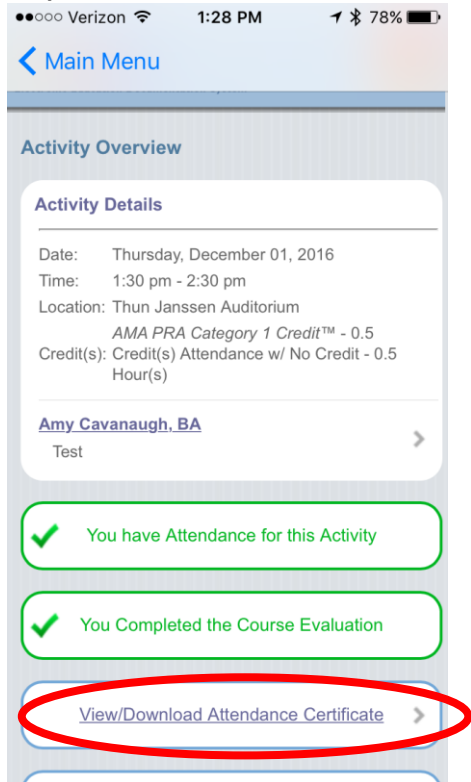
●●○○○ Verizon 1:28 PM 78%

Main Menu

Activity Overview

Activity Details

Date: Thursday, December 01, 2016
Time: 1:30 pm - 2:30 pm
Location: Thun Janssen Auditorium
Credit(s): *AMA PRA Category 1 Credit™* - 0.5 Credit(s) Attendance w/ No Credit - 0.5 Hour(s)

Amy Cavanaugh, BA
Test

You have Attendance for this Activity

You Completed the Course Evaluation

View/Download Attendance Certificate